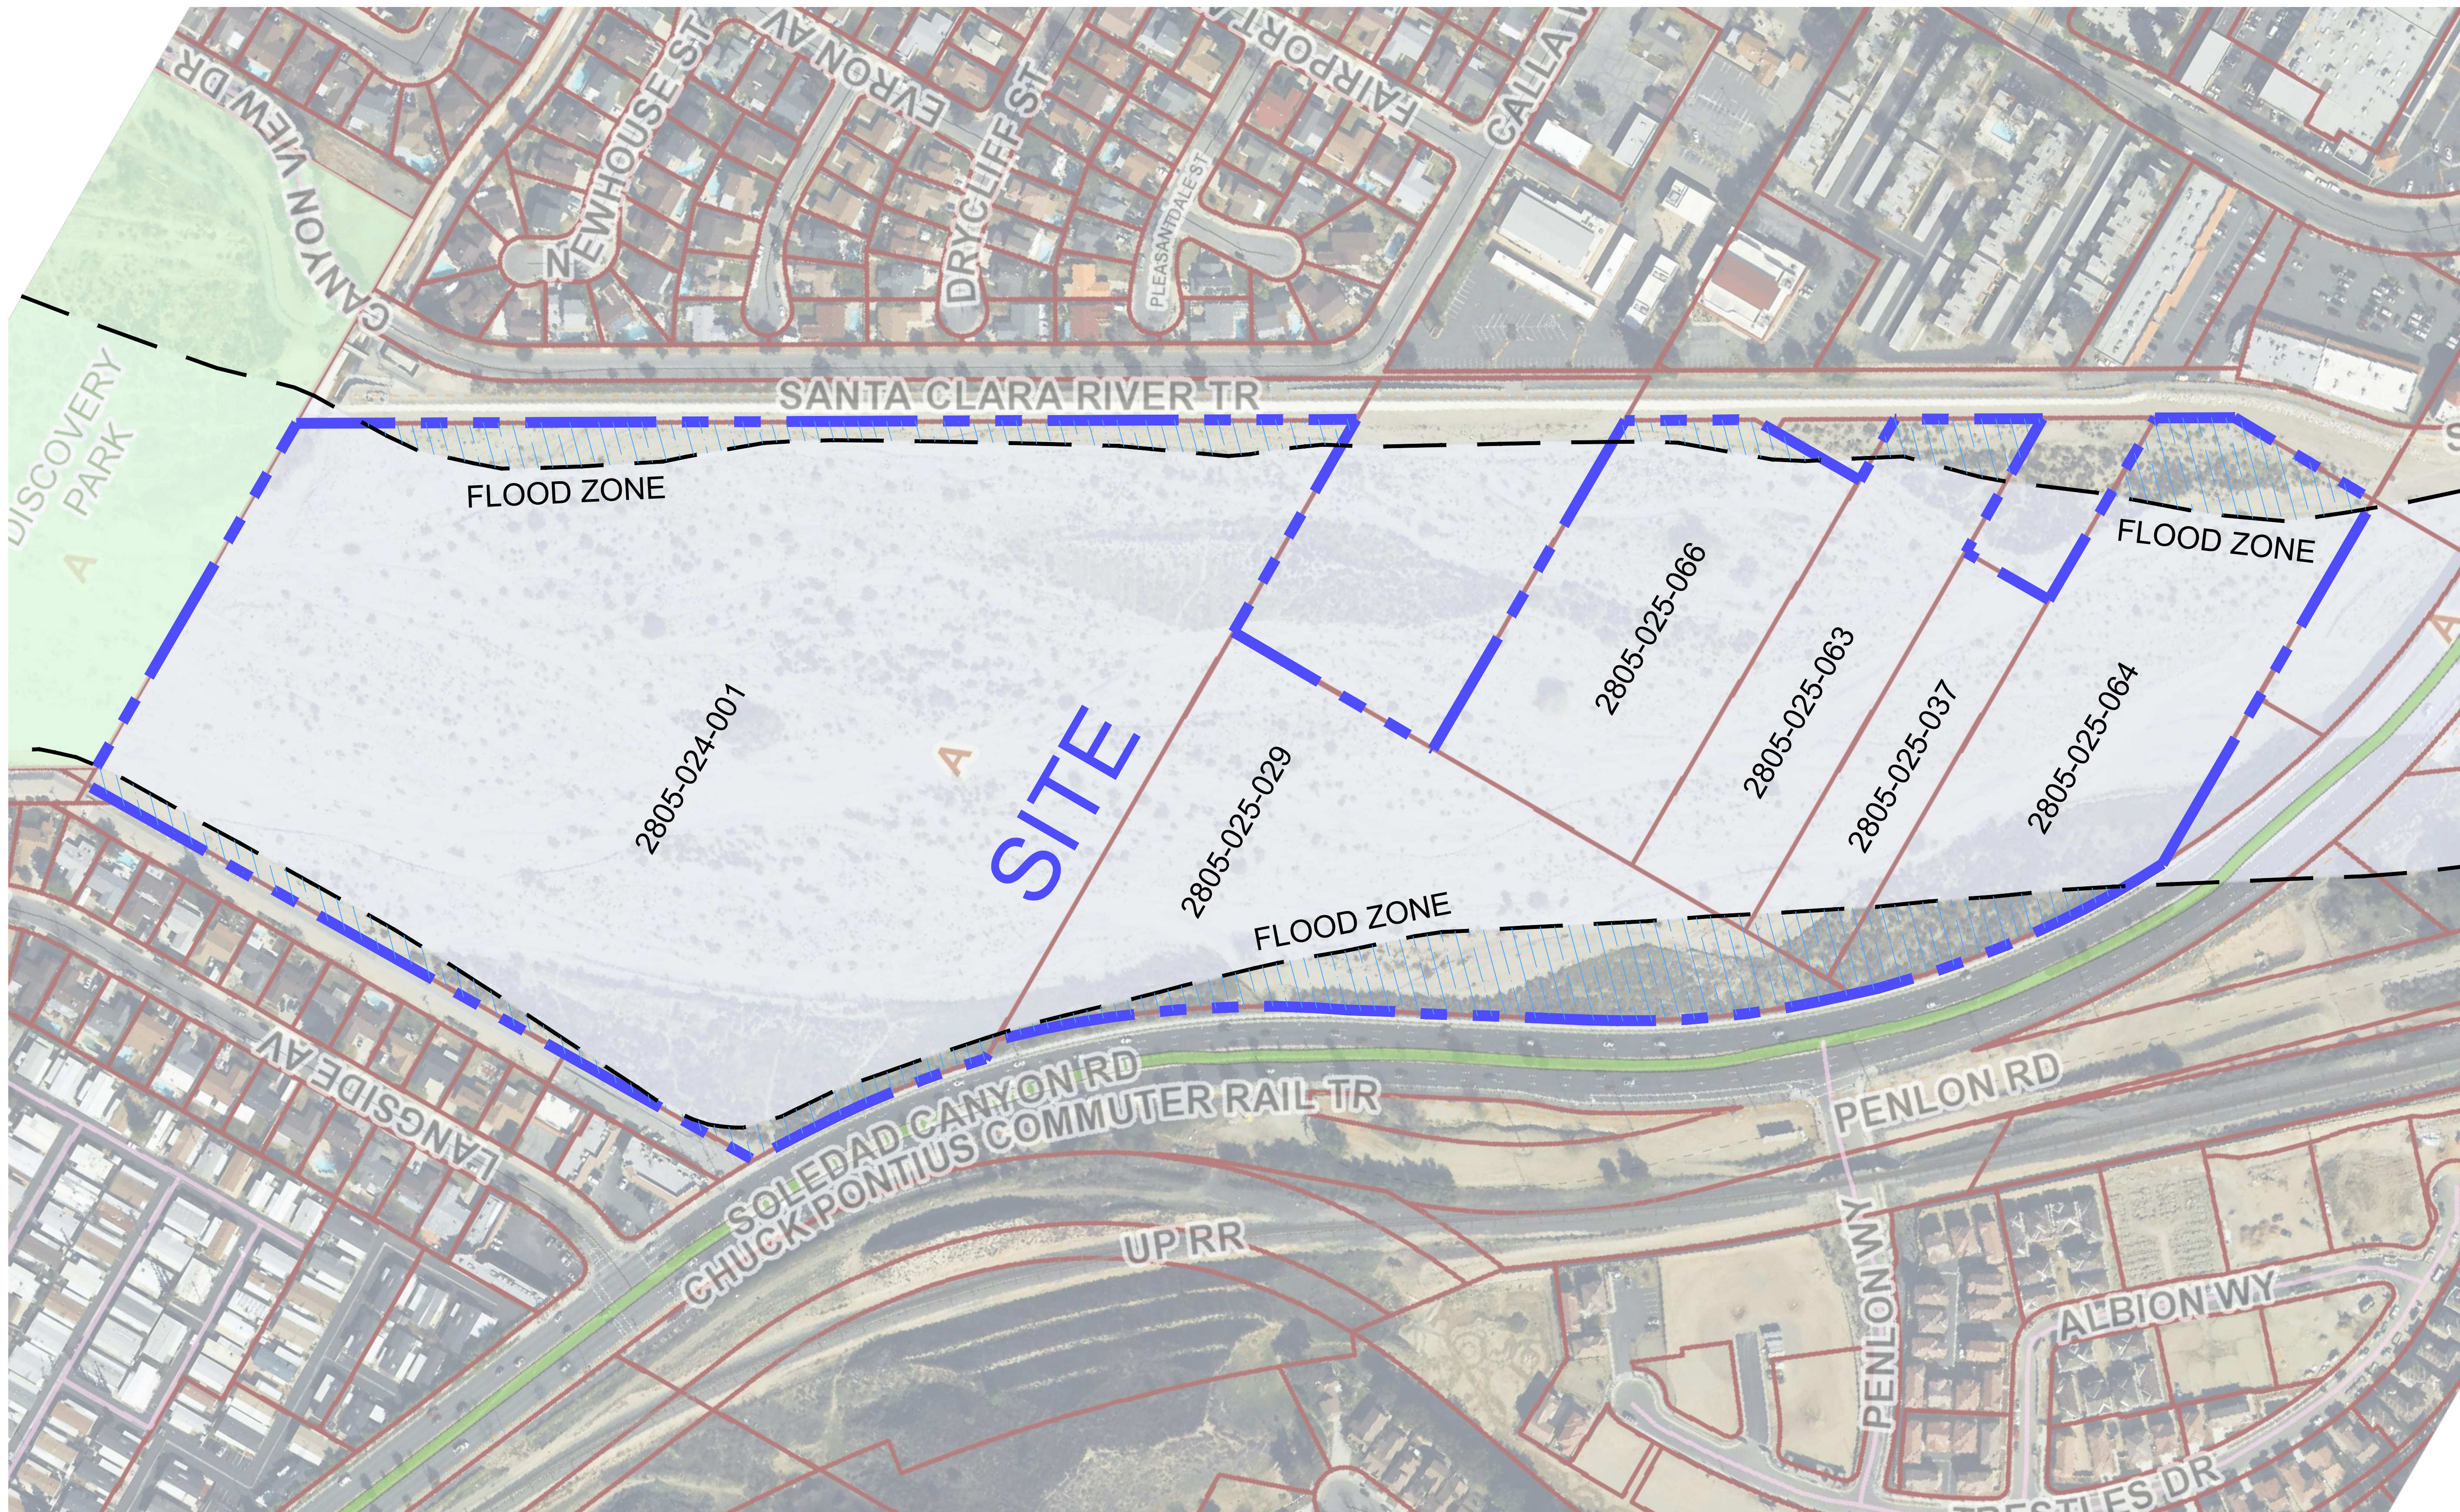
CANYON VIEW DR
NEWHOUSE ST
EVRON AV
DRYCLIFF ST
FAIRPORT
CALLA
PLEASANTDALE ST
N
DISCOVERY PARK
A
SANTA CLARA RIVER TR
FLOOD ZONE
FLOOD ZONE
FLOOD ZONE
2805-024-001
A
SITE
2805-025-029
2805-025-066
2805-025-063
2805-025-037
2805-025-064
A
LANGSIDE AV
SOLEDAD CANYON RD
CHUCK PONTIUS COMMUTER RAIL TR
PENLON RD
UP RR
PENLON WY
ALBION WY
ESTLES DR